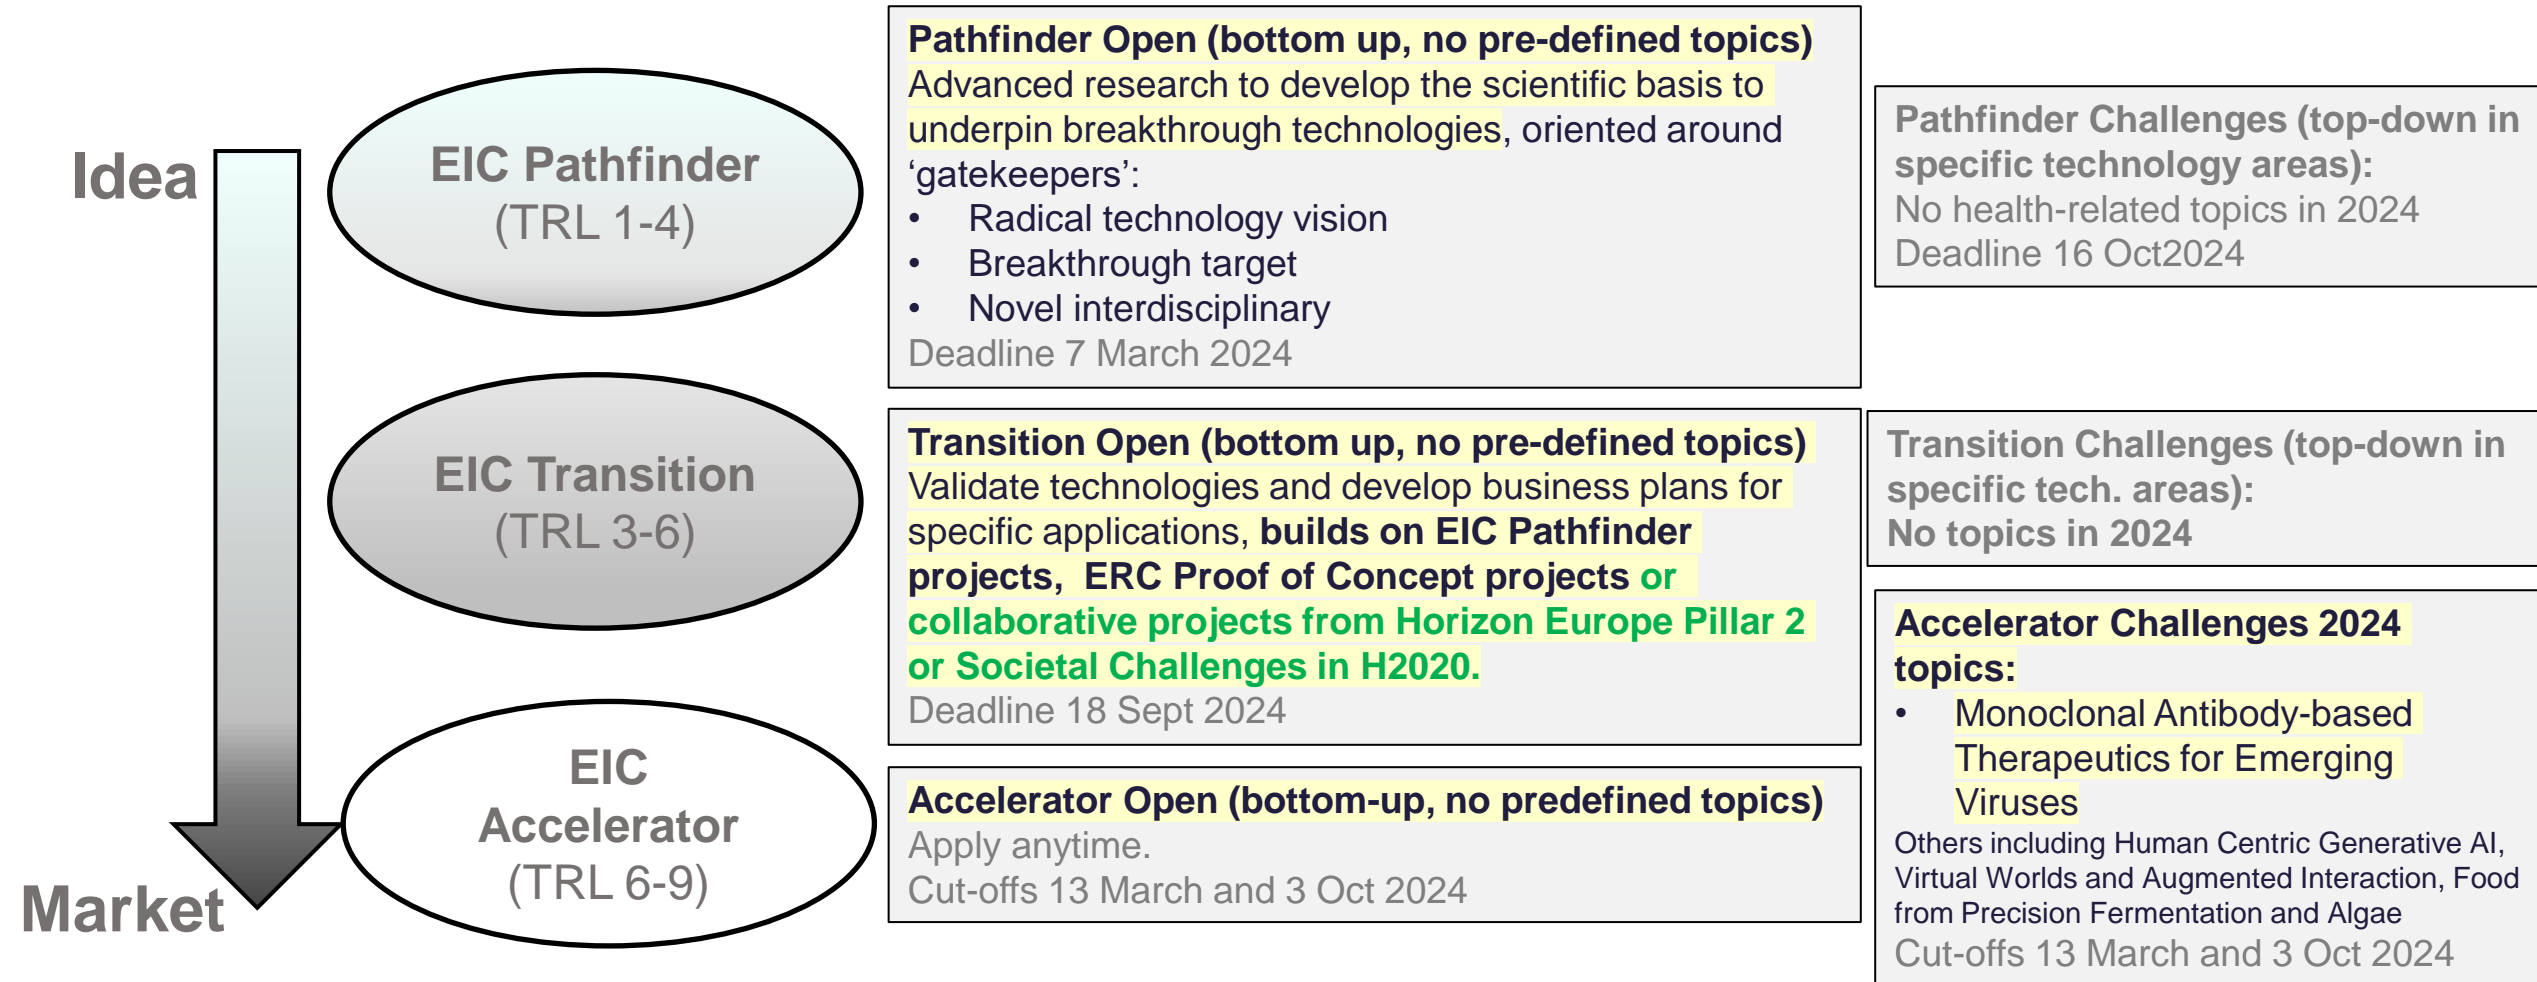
Idea

Market

EIC Pathfinder
(TRL 1-4)

EIC Transition
(TRL 3-6)

EIC Accelerator
(TRL 6-9)

Pathfinder Open (bottom up, no pre-defined topics)
Advanced research to develop the scientific basis to underpin breakthrough technologies, oriented around 'gatekeepers':
• Radical technology vision
• Breakthrough target
• Novel interdisciplinary
Deadline 7 March 2024

Pathfinder Challenges (top-down in specific technology areas):
No health-related topics in 2024
Deadline 16 Oct2024

Transition Open (bottom up, no pre-defined topics)
Validate technologies and develop business plans for specific applications, builds on EIC Pathfinder projects, ERC Proof of Concept projects or collaborative projects from Horizon Europe Pillar 2 or Societal Challenges in H2020.
Deadline 18 Sept 2024

Transition Challenges (top-down in specific tech. areas):
No topics in 2024

Accelerator Open (bottom-up, no predefined topics)
Apply anytime.
Cut-offs 13 March and 3 Oct 2024

Accelerator Challenges 2024 topics:
• Monoclonal Antibody-based Therapeutics for Emerging Viruses
Others including Human Centric Generative AI, Virtual Worlds and Augmented Interaction, Food from Precision Fermentation and Algae
Cut-offs 13 March and 3 Oct 2024